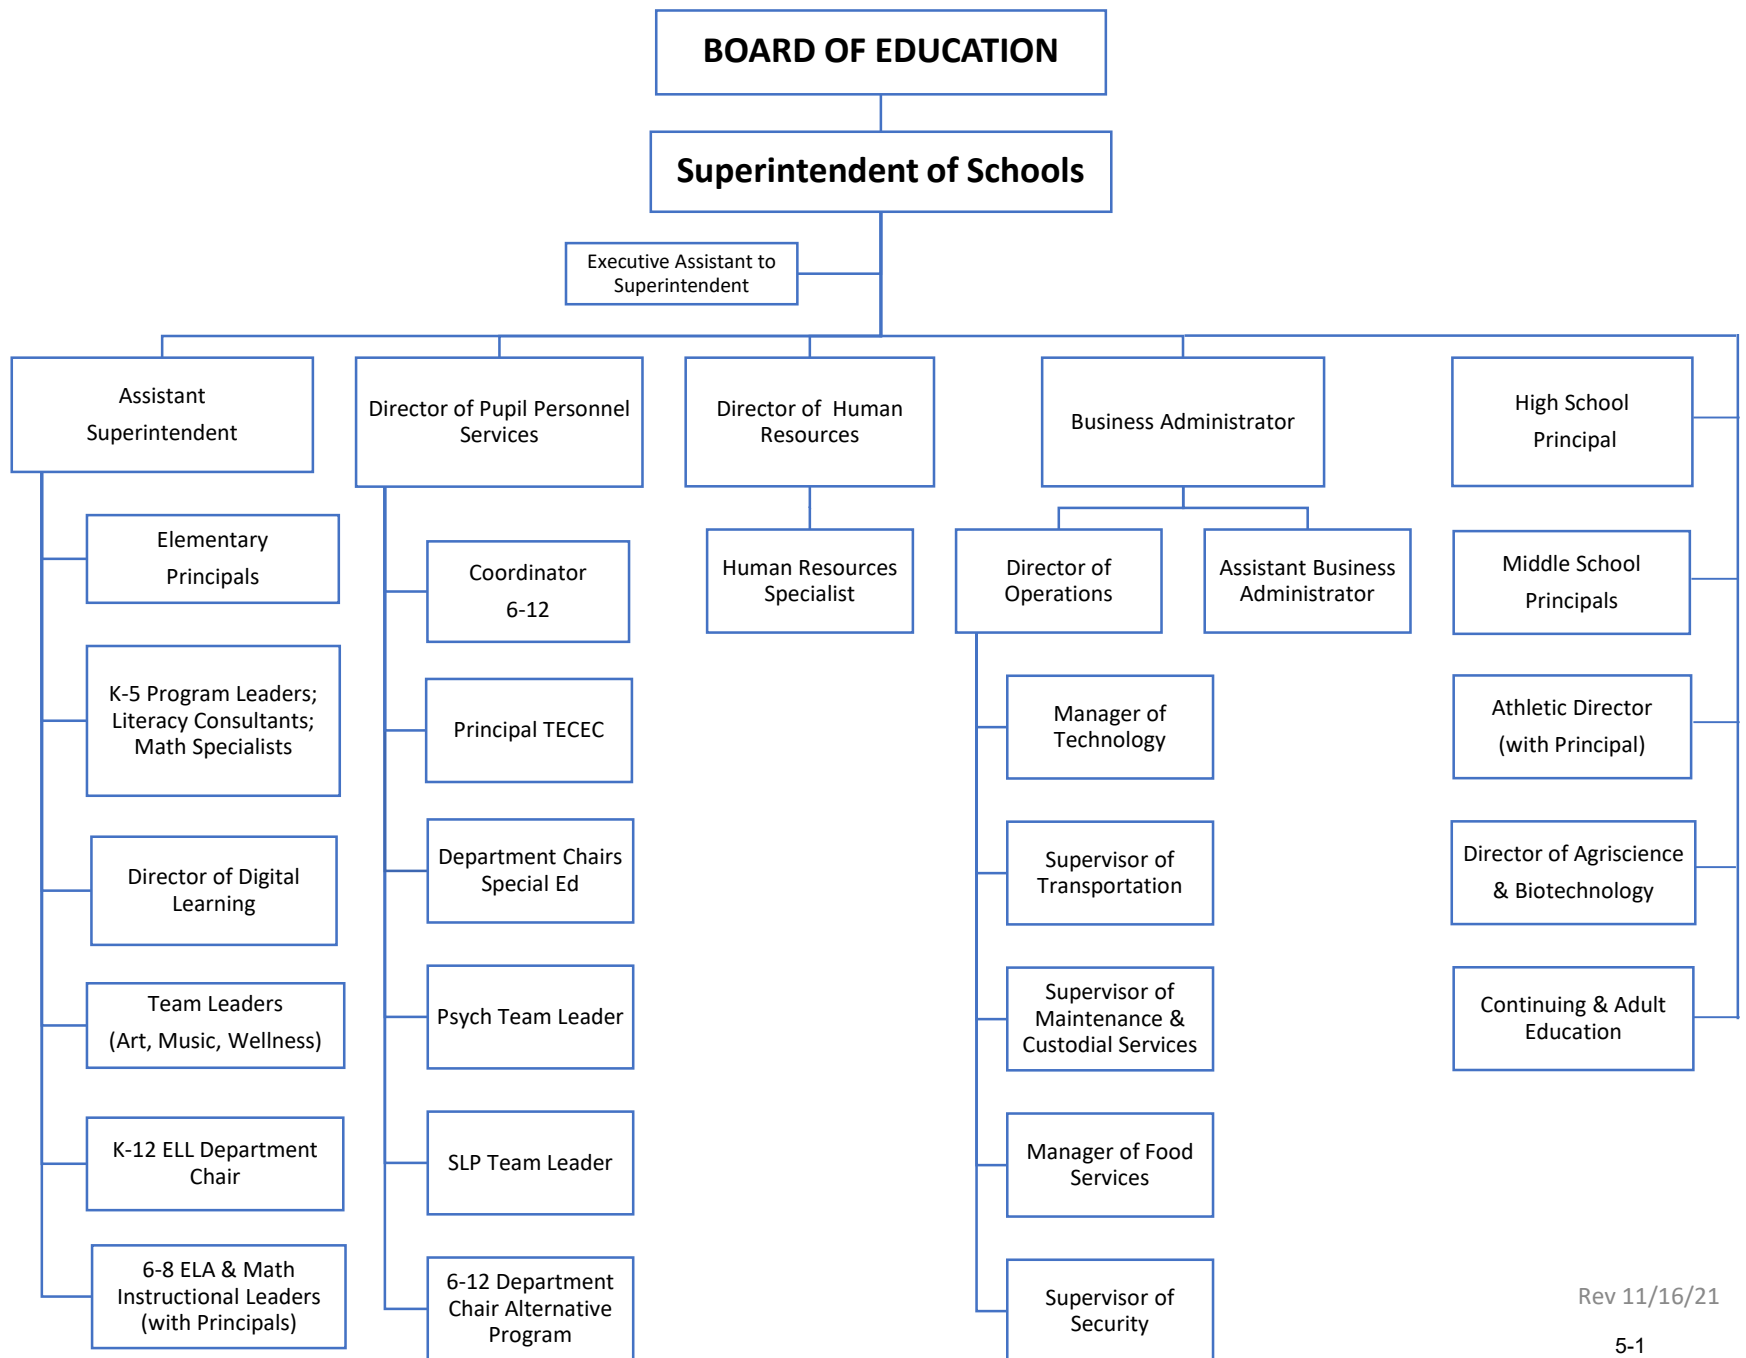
BOARD OF EDUCATION

Superintendent of Schools

Executive Assistant to Superintendent

Assistant Superintendent

Elementary Principals

K-5 Program Leaders; Literacy Consultants; Math Specialists

Director of Digital Learning

Team Leaders (Art, Music, Wellness)

K-12 ELL Department Chair

6-8 ELA & Math Instructional Leaders (with Principals)

Director of Pupil Personnel Services

Coordinator 6-12

Principal TECEC

Department Chairs Special Ed

Psych Team Leader

SLP Team Leader

6-12 Department Chair Alternative Program

Director of Human Resources

Human Resources Specialist

Business Administrator

Director of Operations

Assistant Business Administrator

Manager of Technology

Supervisor of Transportation

Supervisor of Maintenance & Custodial Services

Manager of Food Services

Supervisor of Security

High School Principal

Middle School Principals

Athletic Director (with Principal)

Director of Agriscience & Biotechnology

Continuing & Adult Education

Rev 11/16/21

5-1